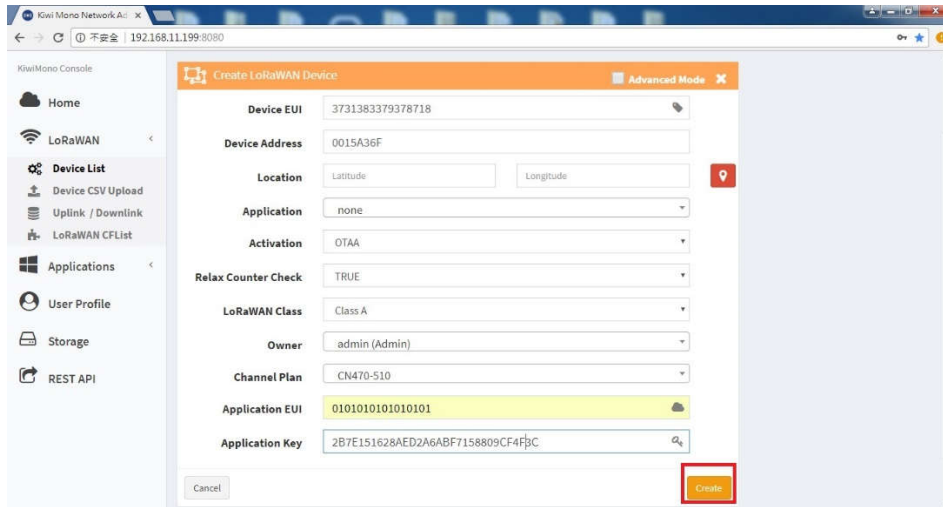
Kiwi Mono Network Ad ×

← → C ⓘ 不安全 | 192.168.11.199:8080

KiwiMono Console

Home

LoRaWAN

Device List

Device CSV Upload

Uplink / Downlink

LoRaWAN CFList

Applications

User Profile

Storage

REST API

Create LoRaWAN Device

Advanced Mode ×

| | |
|---|---|
| Device EUI | 3731383379378718 |
| Device Address | 0015A36F |
| Location | Latitude / Longitude |
| Application | none |
| Activation | OTAA |
| Relax Counter Check | TRUE |
| LoRaWAN Class | Class A |
| Owner | admin (Admin) |
| Channel Plan | CN470-510 |
| Application EUI | 0101010101010101 |
| Application Key | 2B7E151628AED2A6ABF7158809CF4F3C |

Cancel

Create